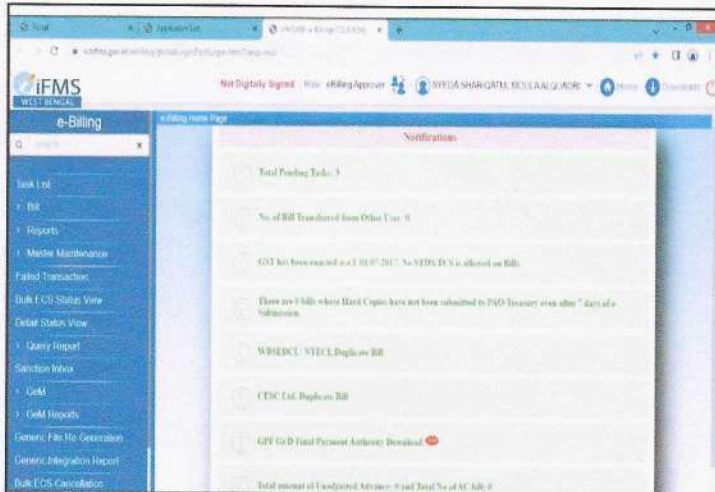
iFMS
WEST BENGAL

Not Digitally Signed Role: eBillingApprover SYEDA SHARIQATUL ROULA ALQUADRI Home Downloads

e-Billing

e-Billing Home Page

Task List
Bill
Reports
Master Maintenance
Failed Transaction
Bulk ECS Status View
Detail Status View
Query Report
Sanction Inbox
GeM
GeM Reports
Generic File Re Generation
Generic Integration Report
Bulk ECS Cancellation

Notifications

Total Pending Tasks: 3

No. of Bill Transferred from Other User: 0

GST has been enacted w.e.f. 01.07.2017. No VIDS/DCS is allowed on Bills.

There are 0 bills where Hard Copies have not been submitted to PAO/Treasury even after 7 days of e-Submission.

WBSEDCL/ NTECL Duplicate Bill

CESC Ltd. Duplicate Bill

GPF Gr D Final Payment Authority Download

Total amount of Unadjusted Advance: 0 and Total No of AC bill: 0